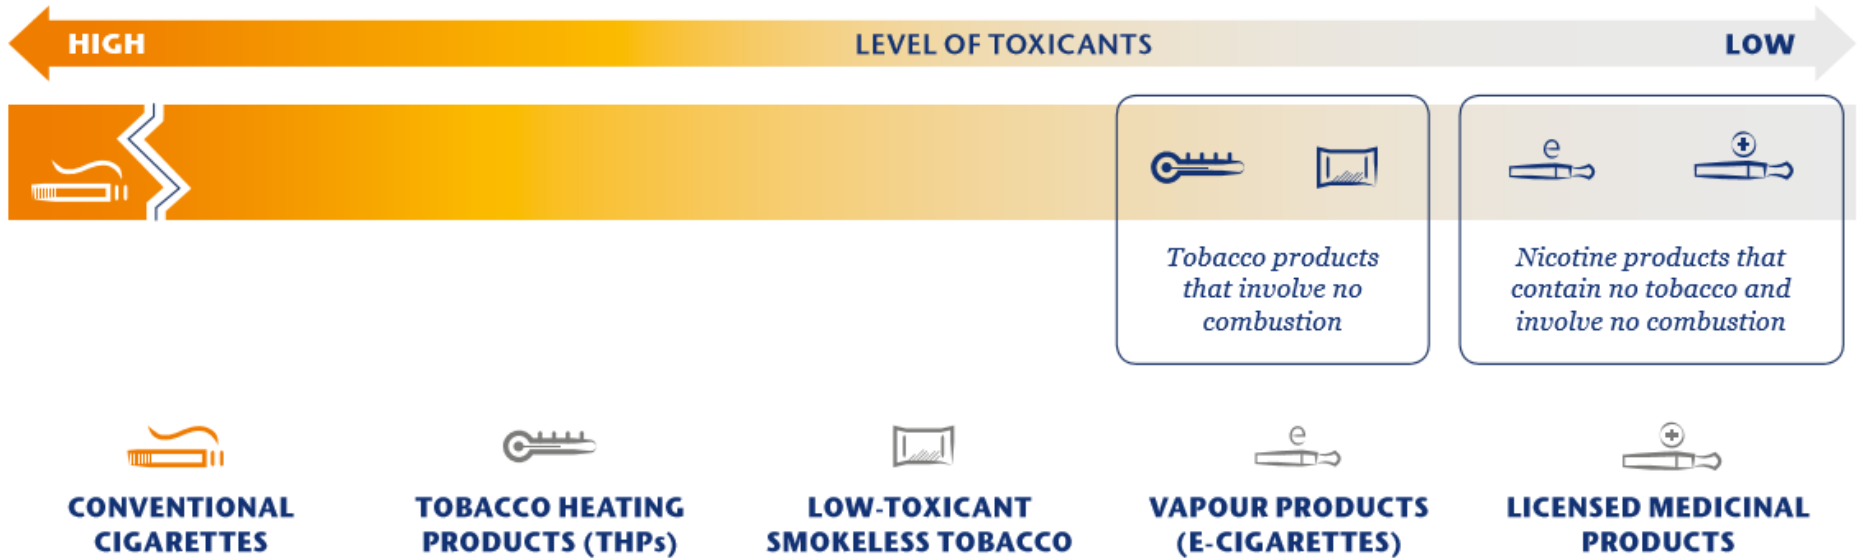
HIGH LEVEL OF TOXICANTS LOW

Tobacco products that involve no combustion

Nicotine products that contain no tobacco and involve no combustion

CONVENTIONAL CIGARETTES

TOBACCO HEATING PRODUCTS (THPs)

LOW-TOXICANT SMOKELESS TOBACCO

VAPOUR PRODUCTS (E-CIGARETTES)

LICENSED MEDICINAL PRODUCTS